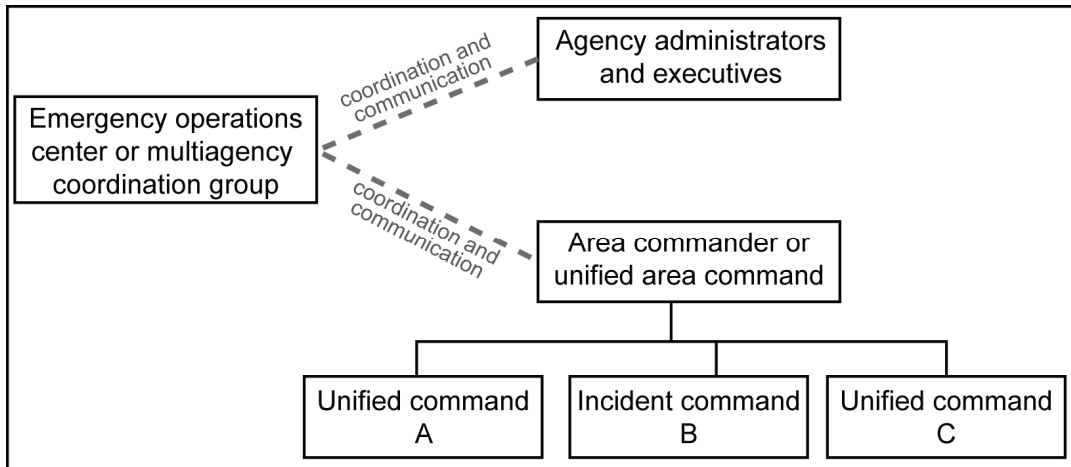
Emergency operations center or multiagency coordination group

coordination and communication

Agency administrators and executives

coordination and communication

Area commander or unified area command

Unified command A

Incident command B

Unified command C